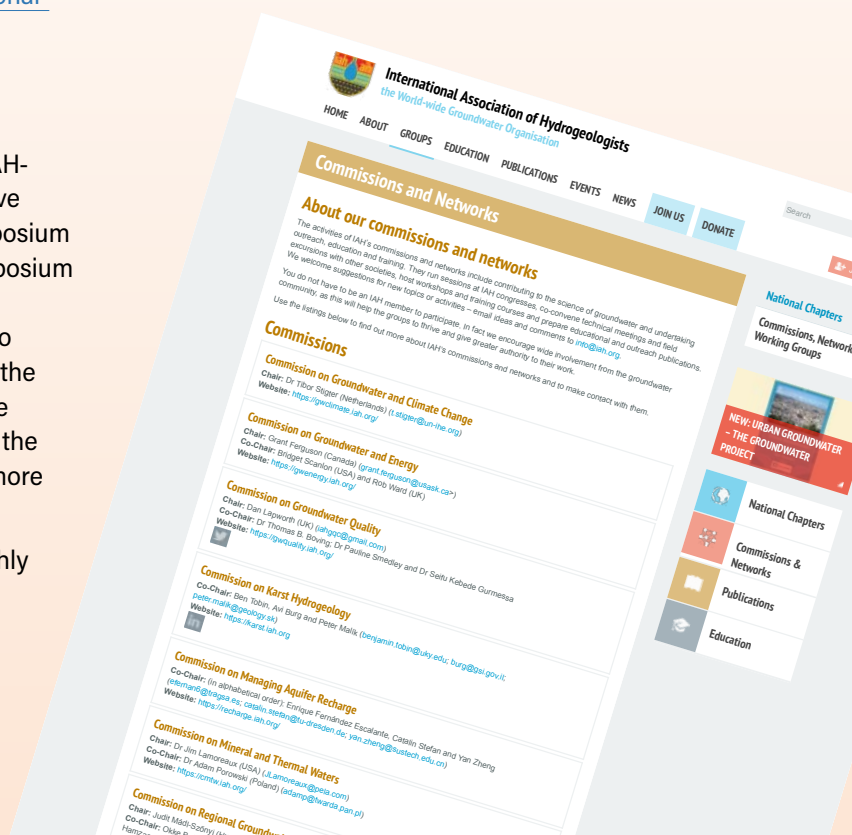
ional

AH-
ve
posium
posium

o
the
e
the
nore

nly

International Association of Hydrogeologists
the World-wide Groundwater Organisation

HOME ABOUT GROUPS EDUCATION PUBLICATIONS EVENTS NEWS JOIN US DONATE

Search

Commissions and Networks

About our commissions and networks

The activities of IAH's commissions and networks include contributing to the science of groundwater and undertaking outreach, education and training. They run sessions at IAH congresses, co-convene technical meetings and field excursions with other societies, host workshops and training courses and prepare educational and outreach publications. We welcome suggestions for new topics or activities – email ideas and comments to info@iah.org.

You do not have to be an IAH member to participate. In fact we encourage wide involvement from the groundwater community, as this will help the groups to thrive and give greater authority to their work.

Use the listings below to find out more about IAH's commissions and networks and to make contact with them.

Commissions

Commission on Groundwater and Climate Change
Chair: Dr Tibor Stigter (Netherlands) (t.stigter@un-ihe.org)
Website: https://gwclimate.iah.org/

Commission on Groundwater and Energy
Chair: Grant Ferguson (Canada) (grant.ferguson@usask.ca)
Co-Chair: Bridget Scanlon (USA) and Rob Ward (UK)
Website: https://gwenergy.iah.org/

Commission on Groundwater Quality
Chair: Dan Lapworth (UK) (iahgqc@gmail.com)
Co-Chair: Dr Thomas B. Boving; Dr Pauline Smedley and Dr Seifu Kebede Gurmessa
Website: https://gwquality.iah.org/

Commission on Karst Hydrogeology
Co-Chair: Ben Tobin, Avi Burg and Peter Malik (benjamin.tobin@uky.edu; burg@gsi.gov.il; peter.malik@geology.sk)
Website: https://karst.iah.org

Commission on Managing Aquifer Recharge
Co-Chair: (in alphabetical order): Enrique Fernández Escalante, Catalin Stefan and Yan Zheng (efernan6@tragsa.es; catalin.stefan@tu-dresden.de; yan.zheng@sustech.edu.cn)
Website: https://recharge.iah.org/

Commission on Mineral and Thermal Waters
Chair: Dr Jim Lamoreaux (USA) (JLamoreaux@pela.com)
Co-Chair: Dr Adam Porowski (Poland) (adamp@twarda.pan.pl)
Website: https://cmtw.iah.org/

Commission on Regional Groundw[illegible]
Chair: Judit Mádl-Szőnyi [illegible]
Co-Chair: Okke B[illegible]
Hamza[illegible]

National Chapters
Commissions, Network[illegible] Working Groups

NEW: URBAN GROUNDWATER – THE GROUNDWATER PROJECT

National Chapters
Commissions & Networks
Publications
Education